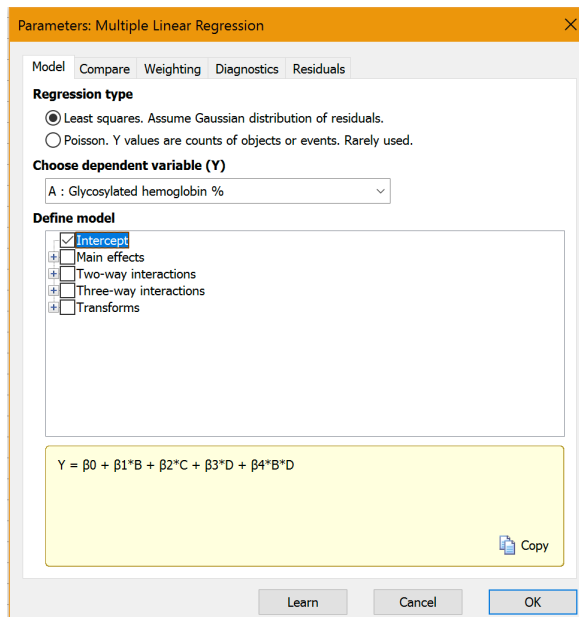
Parameters: Multiple Linear Regression

Model | Compare | Weighting | Diagnostics | Residuals

Regression type

Least squares. Assume Gaussian distribution of residuals.

Poisson. Y values are counts of objects or events. Rarely used.

Choose dependent variable (Y)

A : Glycosylated hemoglobin %

Define model

Intercept
Main effects
Two-way interactions
Three-way interactions
Transforms

Y = β0 + β1*B + β2*C + β3*D + β4*B*D

Copy

Learn | Cancel | OK